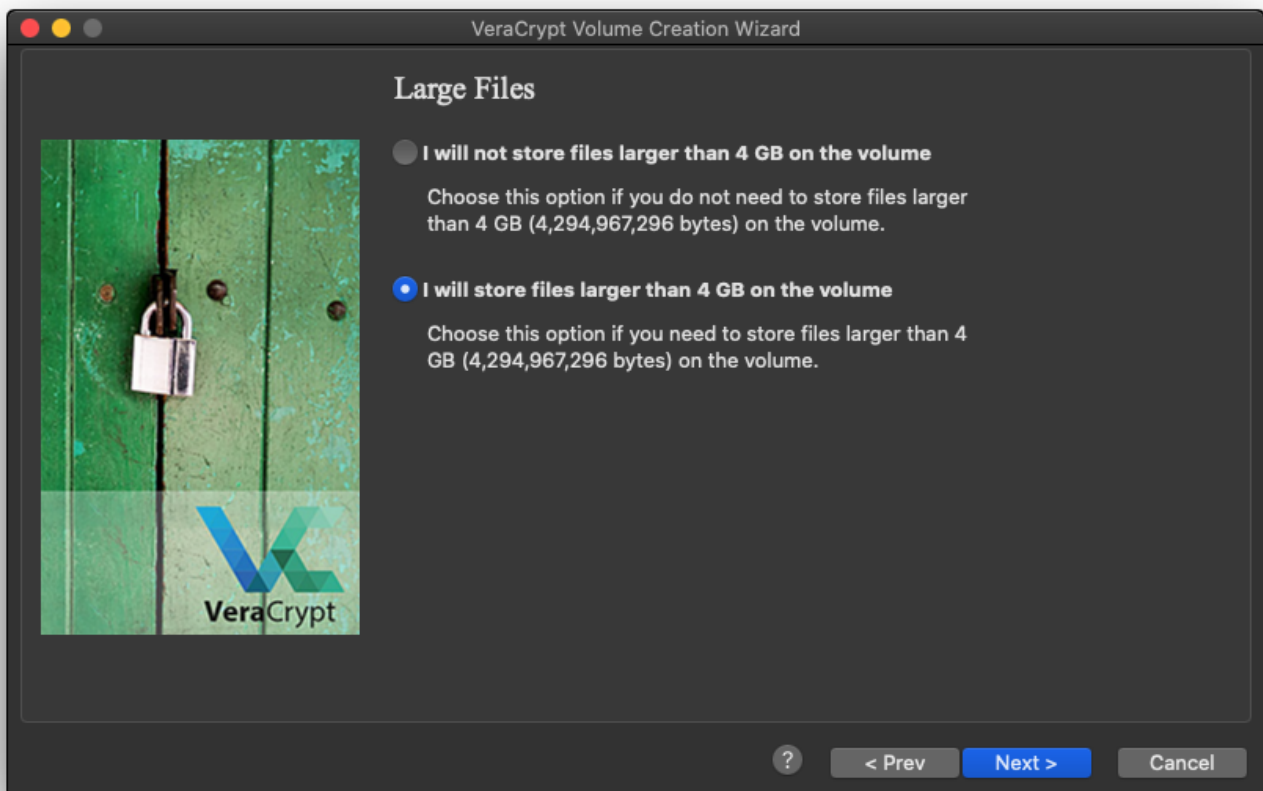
VeraCrypt Volume Creation Wizard

Large Files

VeraCrypt

I will not store files larger than 4 GB on the volume

Choose this option if you do not need to store files larger than 4 GB (4,294,967,296 bytes) on the volume.

I will store files larger than 4 GB on the volume

Choose this option if you need to store files larger than 4 GB (4,294,967,296 bytes) on the volume.

? < Prev Next > Cancel